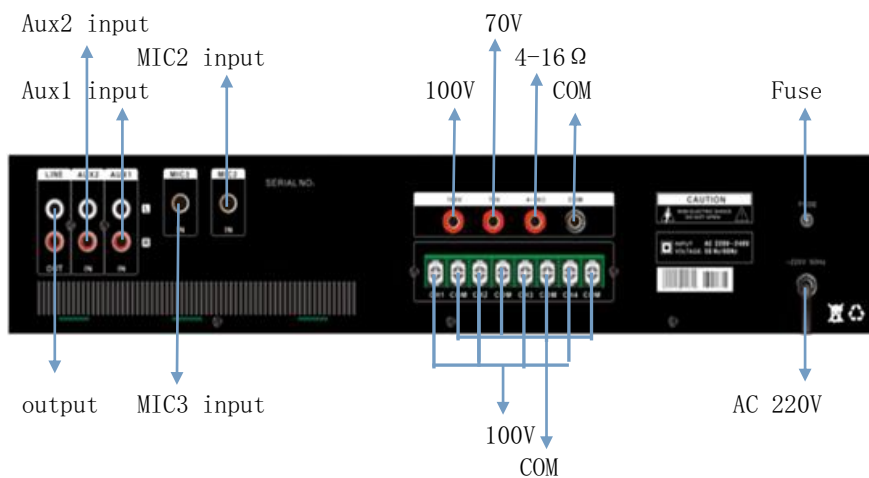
Aux2 input

MIC2 input

Aux1 input

70V

4-16Ω

100V

COM

Fuse

LINE AUX2 AUX1 MIC3 MIC2 SERIAL NO.

L

R

OUT IN IN IN IN

CAUTION

CH1 COM CH2 COM CH3 COM CH4 COM

output

MIC3 input

100V

COM

AC 220V